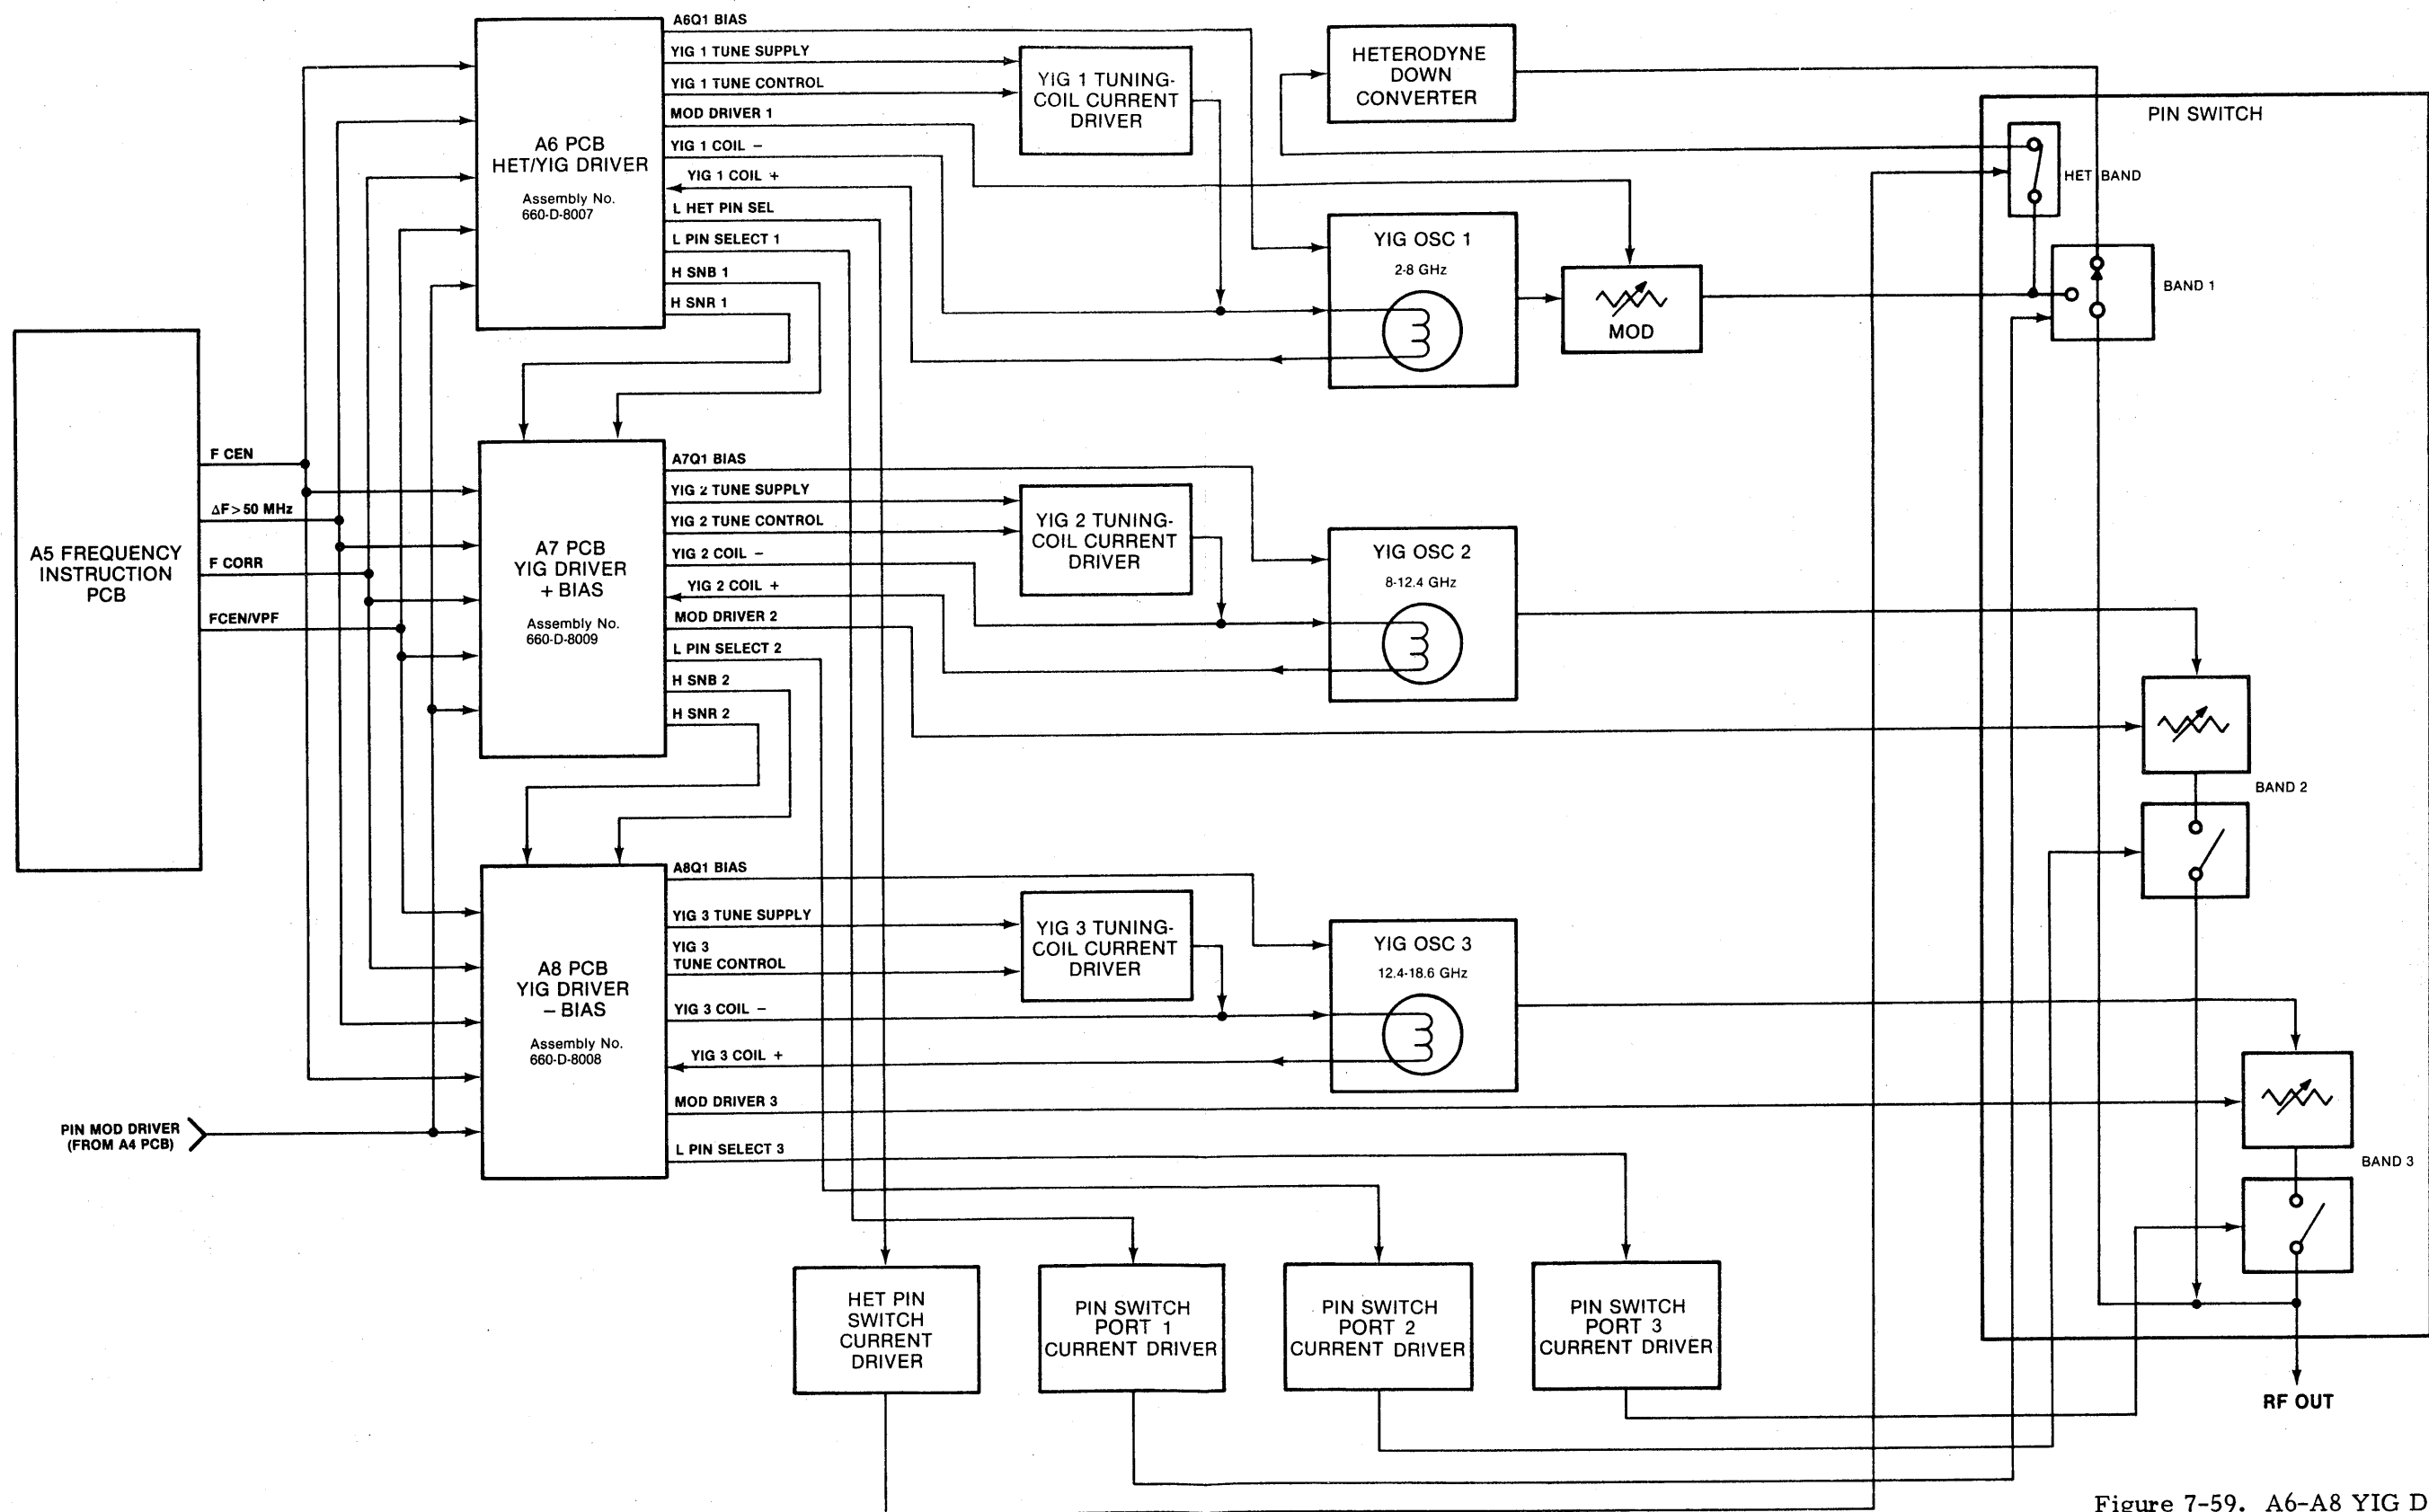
A6Q1 BIAS
YIG 1 TUNE SUPPLY
YIG 1 TUNE CONTROL
MOD DRIVER 1
YIG 1 COIL −
YIG 1 COIL +
L HET PIN SEL
L PIN SELECT 1
H SNB 1
H SNR 1

A6 PCB
HET/YIG DRIVER
Assembly No.
660-D-8007

YIG 1 TUNING-COIL CURRENT DRIVER

HETERODYNE DOWN CONVERTER

PIN SWITCH

HET BAND

BAND 1

YIG OSC 1
2-8 GHz

MOD

A5 FREQUENCY INSTRUCTION PCB

F CEN
$\Delta F > 50$ MHz
F CORR
FCEN/VPF

A7Q1 BIAS
YIG 2 TUNE SUPPLY
YIG 2 TUNE CONTROL
YIG 2 COIL −
YIG 2 COIL +
MOD DRIVER 2
L PIN SELECT 2
H SNB 2
H SNR 2

A7 PCB
YIG DRIVER
+ BIAS
Assembly No.
660-D-8009

YIG 2 TUNING-COIL CURRENT DRIVER

YIG OSC 2
8-12.4 GHz

BAND 2

A8Q1 BIAS
YIG 3 TUNE SUPPLY
YIG 3
TUNE CONTROL
YIG 3 COIL −
YIG 3 COIL +
MOD DRIVER 3
L PIN SELECT 3

A8 PCB
YIG DRIVER
− BIAS
Assembly No.
660-D-8008

YIG 3 TUNING-COIL CURRENT DRIVER

YIG OSC 3
12.4-18.6 GHz

BAND 3

PIN MOD DRIVER
(FROM A4 PCB)

HET PIN SWITCH CURRENT DRIVER

PIN SWITCH PORT 1 CURRENT DRIVER

PIN SWITCH PORT 2 CURRENT DRIVER

PIN SWITCH PORT 3 CURRENT DRIVER

RF OUT

Figure 7-59. A6-A8 YIG D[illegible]